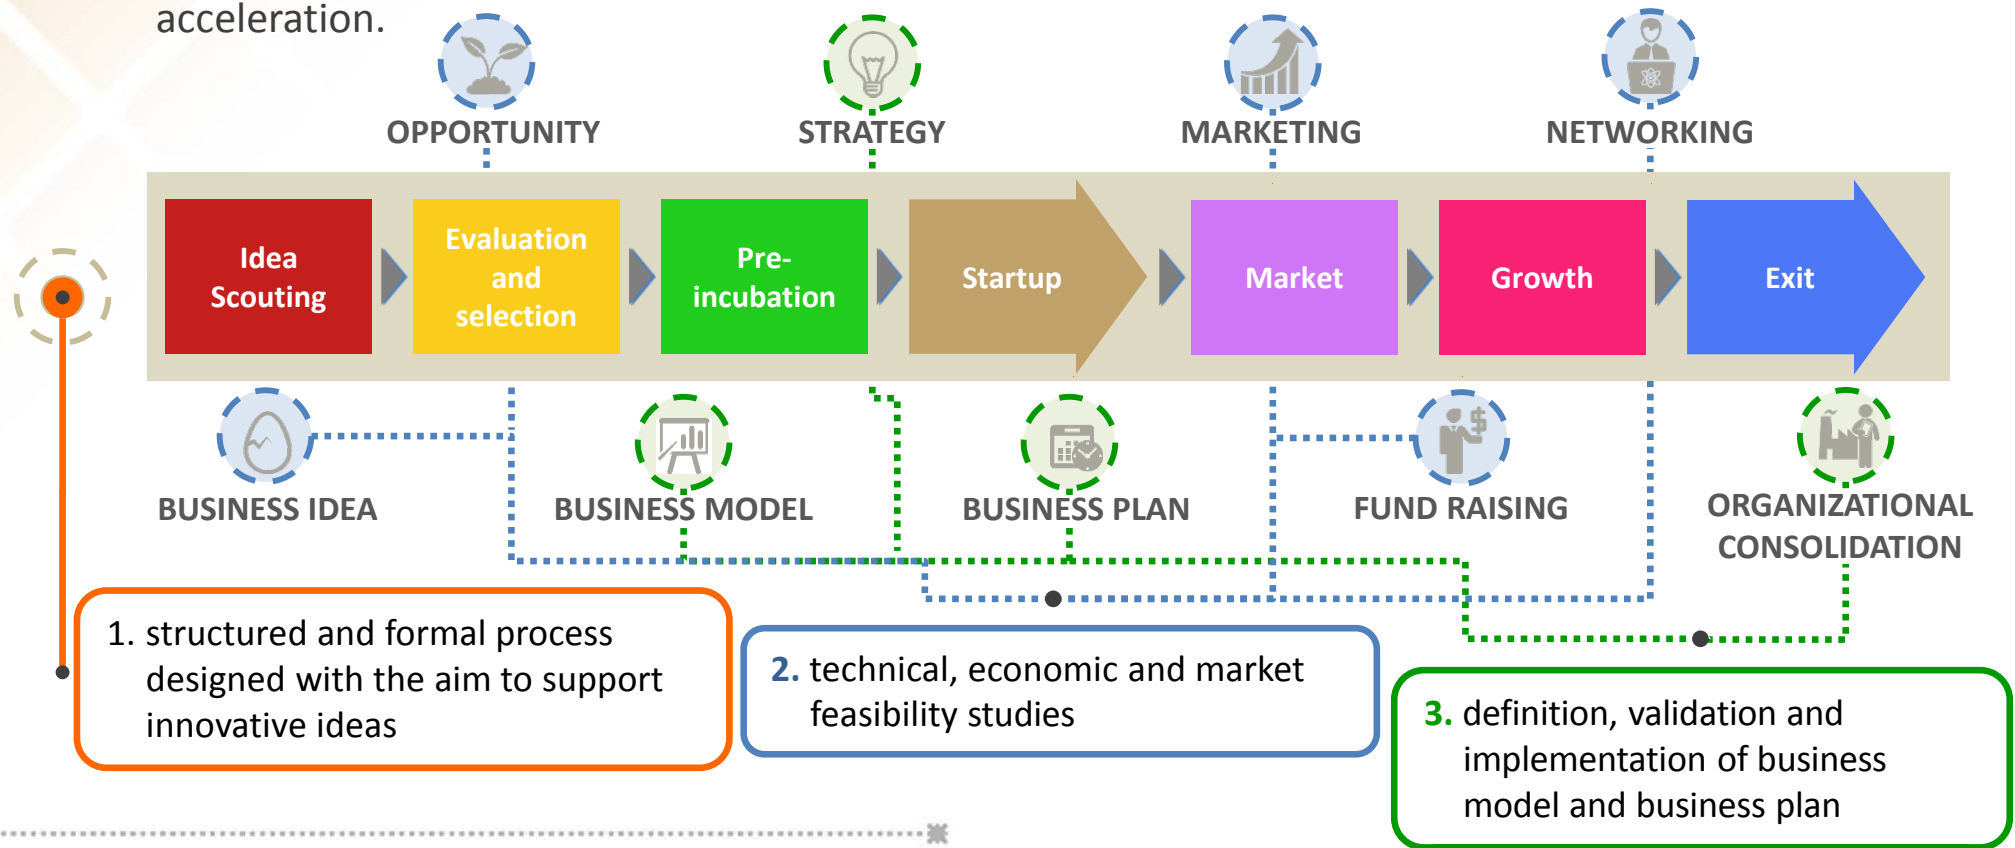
acceleration.

OPPORTUNITY

STRATEGY

MARKETING

NETWORKING

Idea Scouting

Evaluation and selection

Pre-incubation

Startup

Market

Growth

Exit

BUSINESS IDEA

BUSINESS MODEL

BUSINESS PLAN

FUND RAISING

ORGANIZATIONAL CONSOLIDATION

1. structured and formal process designed with the aim to support innovative ideas

2. technical, economic and market feasibility studies

3. definition, validation and implementation of business model and business plan